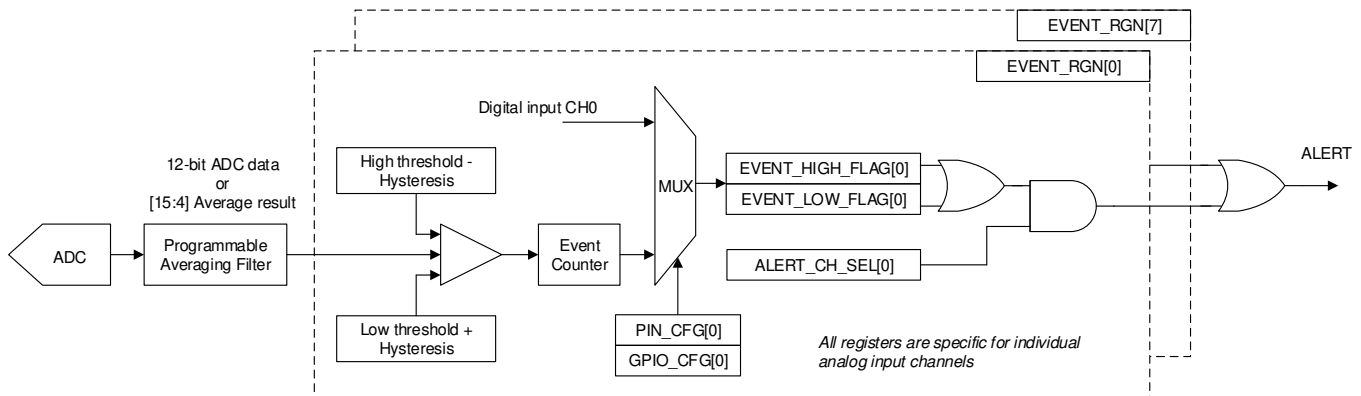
EVENT_RGN[7]

EVENT_RGN[0]

Digital input CH0

12-bit ADC data
or
[15:4] Average result

High threshold - Hysteresis

MUX

EVENT_HIGH_FLAG[0]

EVENT_LOW_FLAG[0]

ALERT

ADC

Programmable Averaging Filter

Event Counter

ALERT_CH_SEL[0]

Low threshold + Hysteresis

PIN_CFG[0]

GPIO_CFG[0]

All registers are specific for individual analog input channels